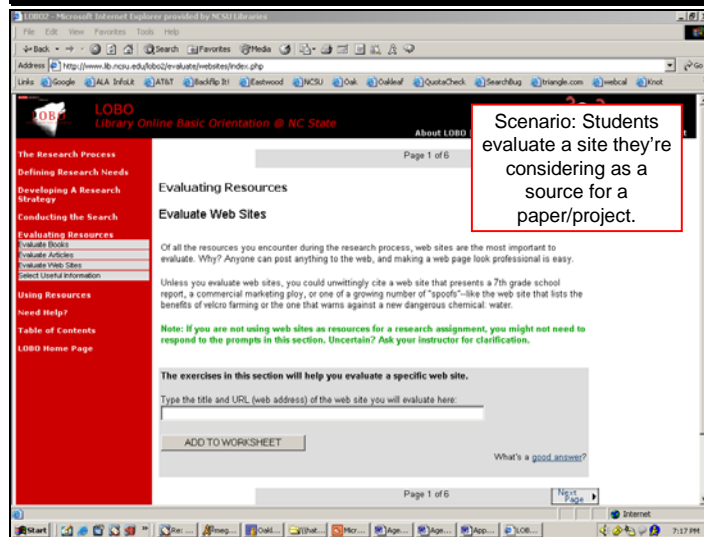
LOBO2 - Microsoft Internet Explorer provided by NCSU Libraries

File Edit View Favorites Tools Help

Back Search Favorites Media

Address http://www.lib.ncsu.edu/lobo2/evaluate/websites/index.php

Links Google ALA InfoLit AT&T Backflip It! Eastwood NCSU Oak Oakleaf QuotaCheck SearchBug triangle.com webcal Knot

LOBO
Library Online Basic Orientation @ NC State

About LOBO

Scenario: Students evaluate a site they're considering as a source for a paper/project.

The Research Process
Defining Research Needs
Developing A Research Strategy
Conducting the Search
Evaluating Resources
Evaluate Books
Evaluate Articles
Evaluate Web Sites
Select Useful Information
Using Resources
Need Help?
Table of Contents
LOBO Home Page

Page 1 of 6

Evaluating Resources

Evaluate Web Sites

Of all the resources you encounter during the research process, web sites are the most important to evaluate. Why? Anyone can post anything to the web, and making a web page look professional is easy.

Unless you evaluate web sites, you could unwittingly cite a web site that presents a 7th grade school report, a commercial marketing ploy, or one of a growing number of "spoofs"--like the web site that lists the benefits of velcro farming or the one that warns against a new dangerous chemical: water.

Note: If you are not using web sites as resources for a research assignment, you might not need to respond to the prompts in this section. Uncertain? Ask your instructor for clarification.

The exercises in this section will help you evaluate a specific web site.

Type the title and URL (web address) of the web site you will evaluate here:

ADD TO WORKSHEET

What's a good answer?

Page 1 of 6

Next Page

Internet

Start Re: ... Mmeg... Oakl... (that... Micr... Age... Age... App... LOB...

7:17 PM